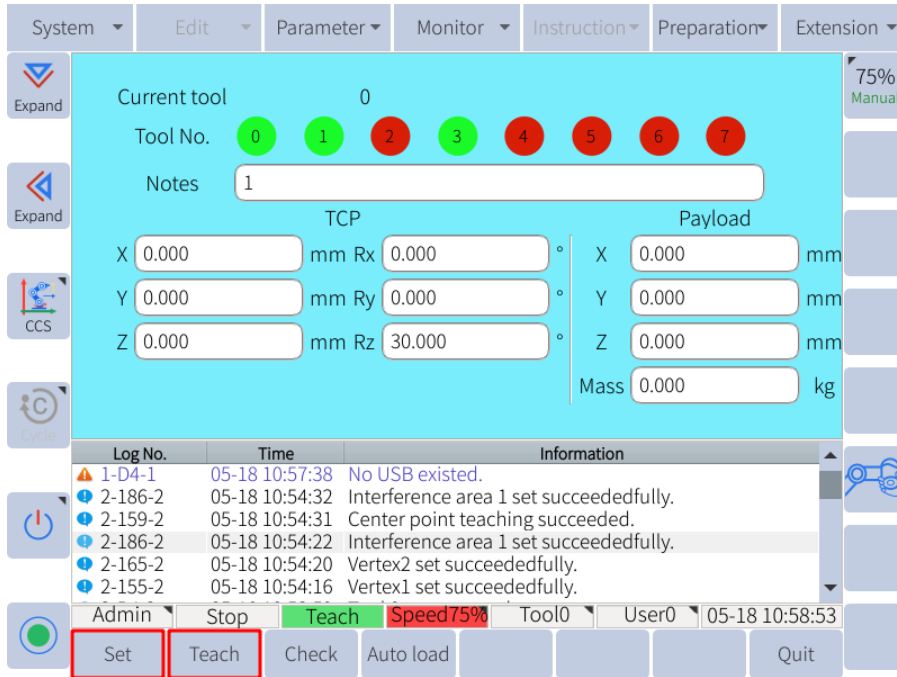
System Edit Parameter Monitor Instruction Preparation Extension

Expand

Expand

CCS

Cycle

75%
Manual

Current tool 0

Tool No. 0 1 2 3 4 5 6 7

Notes 1

TCP

X 0.000 mm Rx 0.000 °

Y 0.000 mm Ry 0.000 °

Z 0.000 mm Rz 30.000 °

Payload

X 0.000 mm

Y 0.000 mm

Z 0.000 mm

Mass 0.000 kg

| Log No. | Time | Information |
|---|---|---|
| 1-D4-1 | 05-18 10:57:38 | No USB existed. |
| 2-186-2 | 05-18 10:54:32 | Interference area 1 set succeededfully. |
| 2-159-2 | 05-18 10:54:31 | Center point teaching succeeded. |
| 2-186-2 | 05-18 10:54:22 | Interference area 1 set succeededfully. |
| 2-165-2 | 05-18 10:54:20 | Vertex2 set succeededfully. |
| 2-155-2 | 05-18 10:54:16 | Vertex1 set succeededfully. |

Admin Stop Teach Speed75% Tool0 User0 05-18 10:58:53

Set Teach Check Auto load Quit